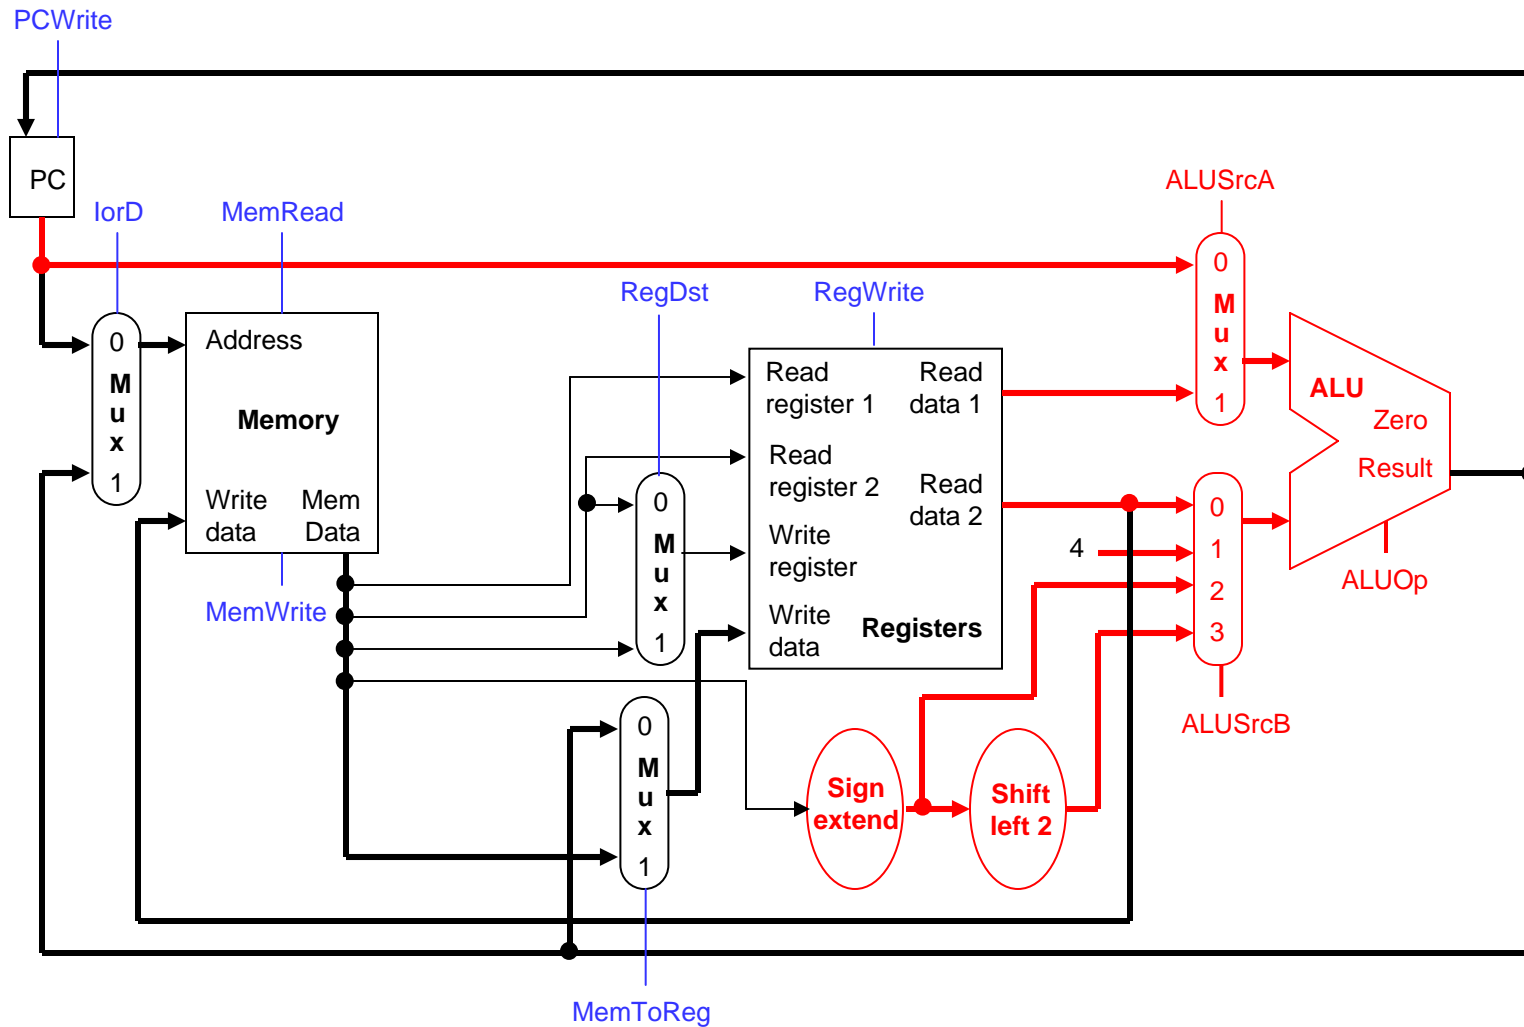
PCWrite

PC

IorD

MemRead

ALUSrcA

RegDst

RegWrite

0
M
u
x
1

Address

Memory

Write data

Mem Data

MemWrite

0
M
u
x
1

Read register 1

Read data 1

Read register 2

Read data 2

Write register

Write data

Registers

0
M
u
x
1

ALU

Zero

Result

ALUOp

0
1
2
3

4

ALUSrcB

0
M
u
x
1

Sign extend

Shift left 2

MemToReg